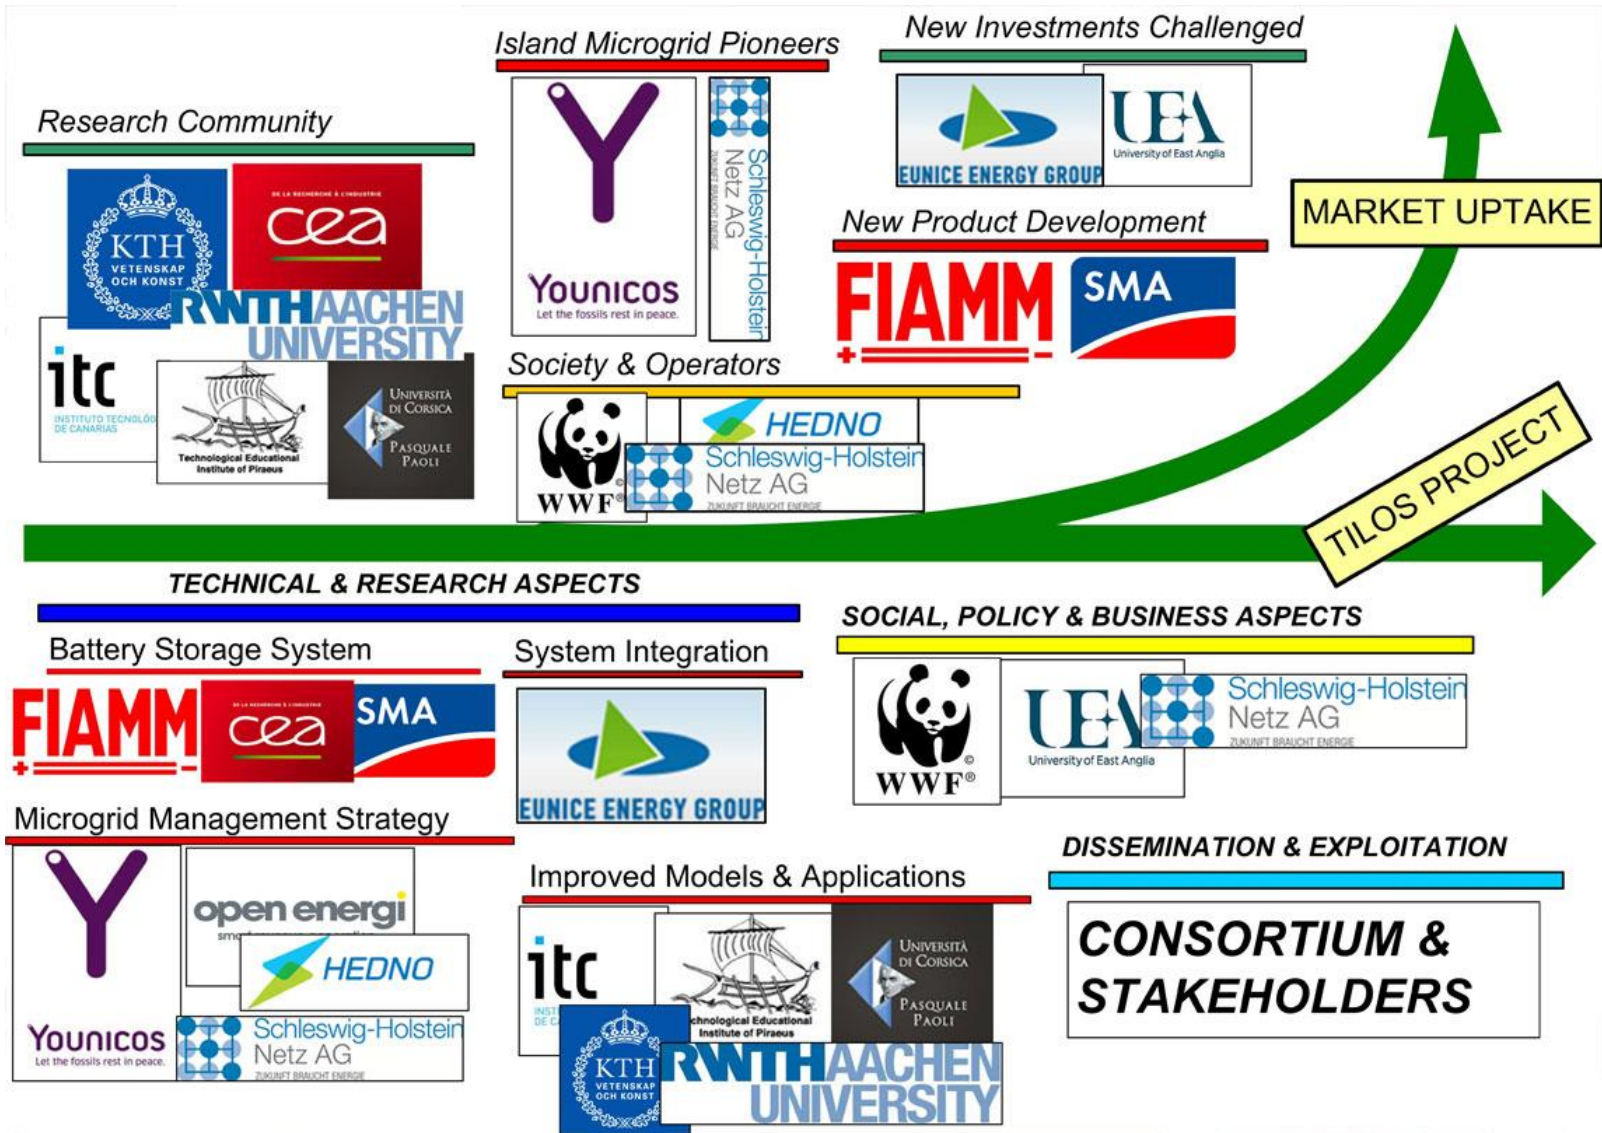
Island Microgrid Pioneers

New Investments Challenged

Research Community

KTH VETENSKAP OCH KONST

DE LA RECHERCHE À L'INDUSTRIE cea

RWTH AACHEN UNIVERSITY

itc INSTITUTO TECNOLÓGICO DE CANARIAS

Technological Educational Institute of Piraeus

UNIVERSITÀ DI CORSICA PASQUALE PAOLI

Younicos Let the fossils rest in peace.

Schleswig-Holstein Netz AG ZUKUNFT BRAUCHT ENERGIE

EUNICE ENERGY GROUP

UEA University of East Anglia

MARKET UPTAKE

New Product Development

FIAMM

SMA

Society & Operators

WWF®

HEDNO

Schleswig-Holstein Netz AG ZUKUNFT BRAUCHT ENERGIE

TILOS PROJECT

TECHNICAL & RESEARCH ASPECTS

SOCIAL, POLICY & BUSINESS ASPECTS

Battery Storage System

FIAMM

cea

SMA

System Integration

EUNICE ENERGY GROUP

WWF®

UEA University of East Anglia

Schleswig-Holstein Netz AG ZUKUNFT BRAUCHT ENERGIE

Microgrid Management Strategy

Younicos Let the fossils rest in peace.

open energi

HEDNO

Schleswig-Holstein Netz AG ZUKUNFT BRAUCHT ENERGIE

Improved Models & Applications

itc

Technological Educational Institute of Piraeus

UNIVERSITÀ DI CORSICA PASQUALE PAOLI

KTH VETENSKAP OCH KONST

RWTH AACHEN UNIVERSITY

DISSEMINATION & EXPLOITATION

CONSORTIUM & STAKEHOLDERS